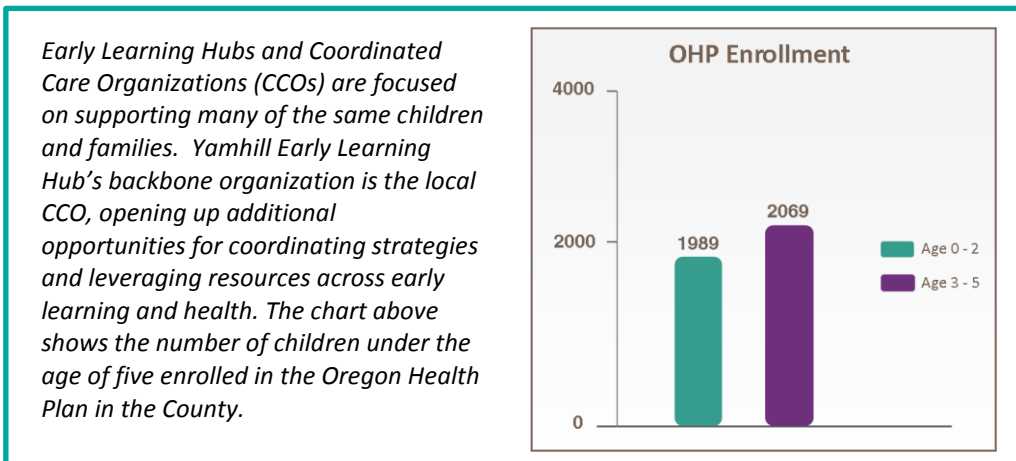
Early Learning Hubs and Coordinated Care Organizations (CCOs) are focused on supporting many of the same children and families. Yamhill Early Learning Hub's backbone organization is the local CCO, opening up additional opportunities for coordinating strategies and leveraging resources across early learning and health. The chart above shows the number of children under the age of five enrolled in the Oregon Health Plan in the County.

OHP Enrollment

4000

2000

0

1989

2069

Age 0 - 2

Age 3 - 5